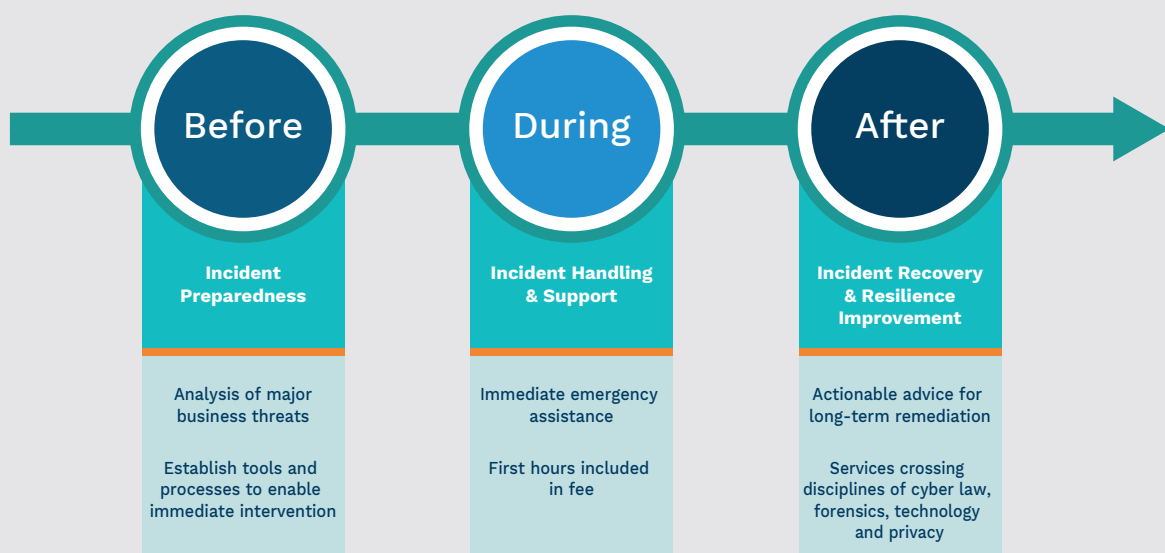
Before

Incident Preparedness

Analysis of major business threats

Establish tools and processes to enable immediate intervention

During

Incident Handling & Support

Immediate emergency assistance

First hours included in fee

After

Incident Recovery & Resilience Improvement

Actionable advice for long-term remediation

Services crossing disciplines of cyber law, forensics, technology and privacy